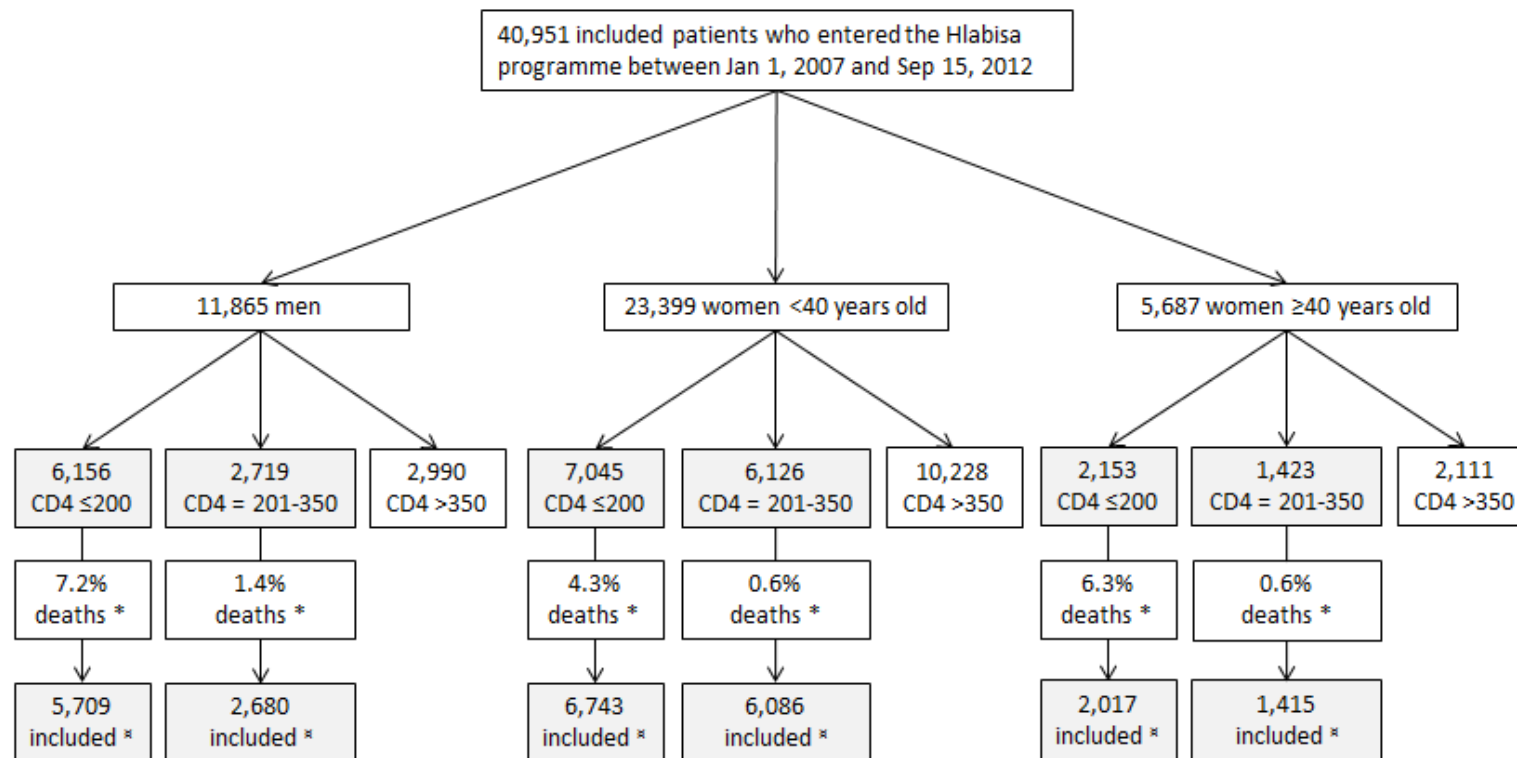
40,951 included patients who entered the Hlabisa programme between Jan 1, 2007 and Sep 15, 2012

11,865 men

23,399 women <40 years old

5,687 women ≥40 years old

6,156 CD4 ≤200

2,719 CD4 = 201-350

2,990 CD4 >350

7,045 CD4 ≤200

6,126 CD4 = 201-350

10,228 CD4 >350

2,153 CD4 ≤200

1,423 CD4 = 201-350

2,111 CD4 >350

7.2% deaths *

1.4% deaths *

4.3% deaths *

0.6% deaths *

6.3% deaths *

0.6% deaths *

5,709 included ¤

2,680 included ¤

6,743 included ¤

6,086 included ¤

2,017 included ¤

1,415 included ¤